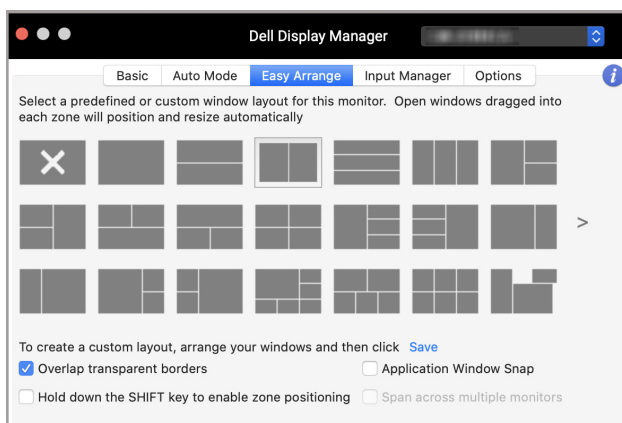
Dell Display Manager

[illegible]

Basic | Auto Mode | Easy Arrange | Input Manager | Options

i

Select a predefined or custom window layout for this monitor. Open windows dragged into each zone will position and resize automatically

>

To create a custom layout, arrange your windows and then click Save

Overlap transparent borders

Application Window Snap

Hold down the SHIFT key to enable zone positioning

Span across multiple monitors